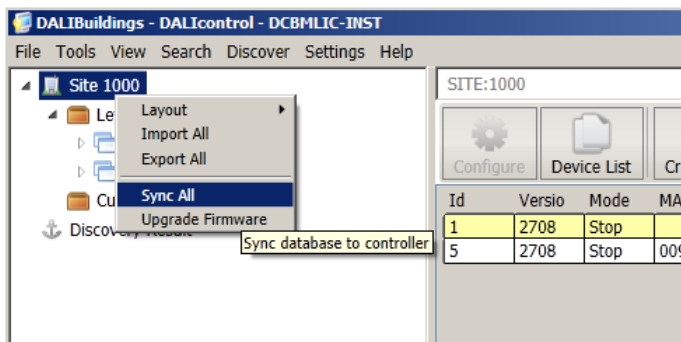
DALIBuildings - DALIcontrol - DCBMLIC-INST

File Tools View Search Discover Settings Help

Site 1000

Le

Cu

Discovery Result

Layout
Import All
Export All
Sync All
Upgrade Firmware

Sync database to controller

SITE:1000

Configure
Device List
Cr

| Id | Versio | Mode | MA |
|---|---|---|---|
| 1 | 2708 | Stop | |
| 5 | 2708 | Stop | 00 |